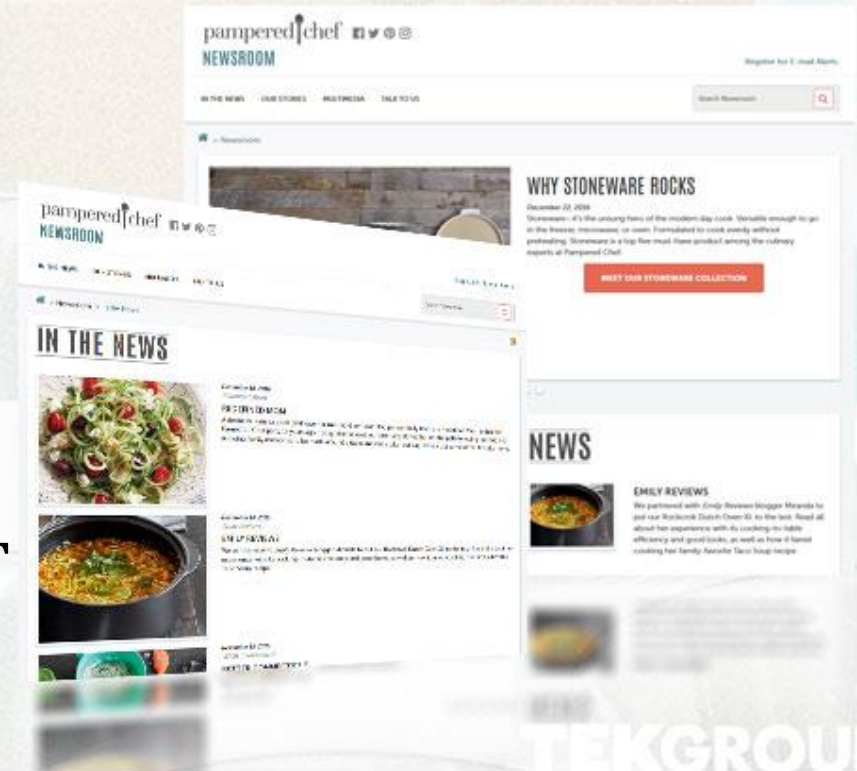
pampered chef
NEWSROOM

Register for E-mail Alerts

IN THE NEWS OUR STORIES MULTIMEDIA TALK TO US

Search Newsroom

Newsroom

WHY STONEWARE ROCKS

December 22, 2016

Stoneware – it's the unsung hero of the modern day cook. Versatile enough to go in the freezer, microwave, or oven. Formulated to cook evenly without preheating. Stoneware is a top five must-have product among the culinary experts at Pampered Chef.

MEET OUR STONEWARE COLLECTION

NEWS

EMILY REVIEWS

We partnered with Emily Reviews blogger Miranda to put our Rockcrok Dutch Oven XL to the test. Read all about her experience with its cooking-to-table efficiency and good looks, as well as how it fared cooking her family-favorite Taco Soup recipe.

pampered chef
NEWSROOM

Newsroom > In the News

IN THE NEWS

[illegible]

EMILY REVIEWS

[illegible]

TEKGROU